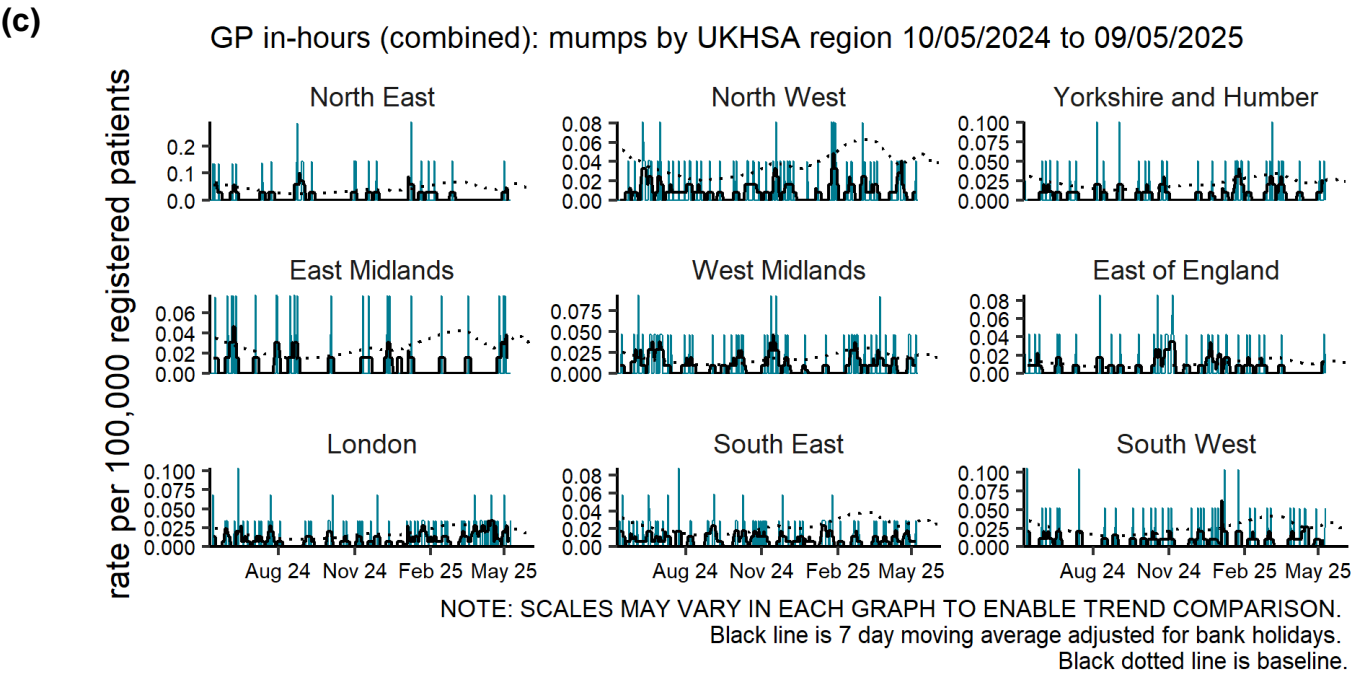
(c)

GP in-hours (combined): mumps by UKHSA region 10/05/2024 to 09/05/2025

rate per 100,000 registered patients

North East
0.2
0.1
0.0

North West
0.08
0.06
0.04
0.02
0.00

Yorkshire and Humber
0.100
0.075
0.050
0.025
0.000

East Midlands
0.06
0.04
0.02
0.00

West Midlands
0.075
0.050
0.025
0.000

East of England
0.08
0.06
0.04
0.02
0.00

London
0.100
0.075
0.050
0.025
0.000

South East
0.08
0.06
0.04
0.02
0.00

South West
0.100
0.075
0.050
0.025
0.000

Aug 24 Nov 24 Feb 25 May 25
Aug 24 Nov 24 Feb 25 May 25
Aug 24 Nov 24 Feb 25 May 25

NOTE: SCALES MAY VARY IN EACH GRAPH TO ENABLE TREND COMPARISON.
Black line is 7 day moving average adjusted for bank holidays.
Black dotted line is baseline.